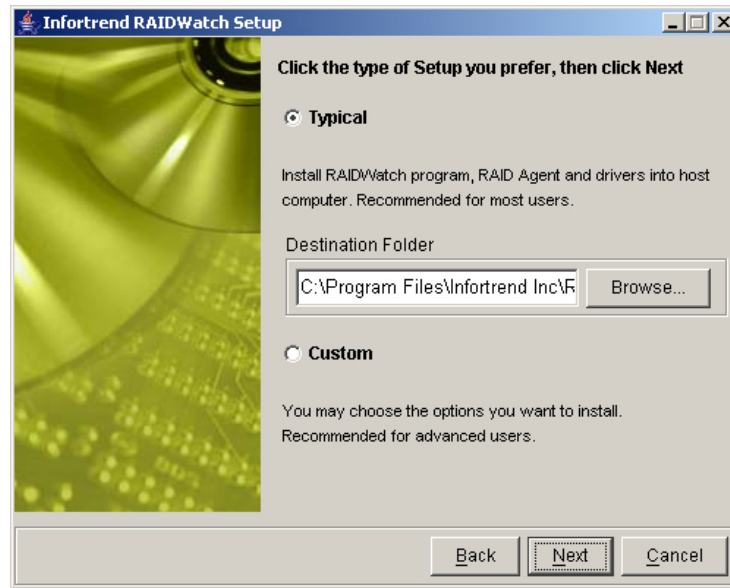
Infortrend RAIDWatch Setup

Click the type of Setup you prefer, then click Next

Typical

Install RAIDWatch program, RAID Agent and drivers into host computer. Recommended for most users.

Destination Folder

C:\Program Files\Infortrend Inc\R

Browse...

Custom

You may choose the options you want to install. Recommended for advanced users.

Back

Next

Cancel